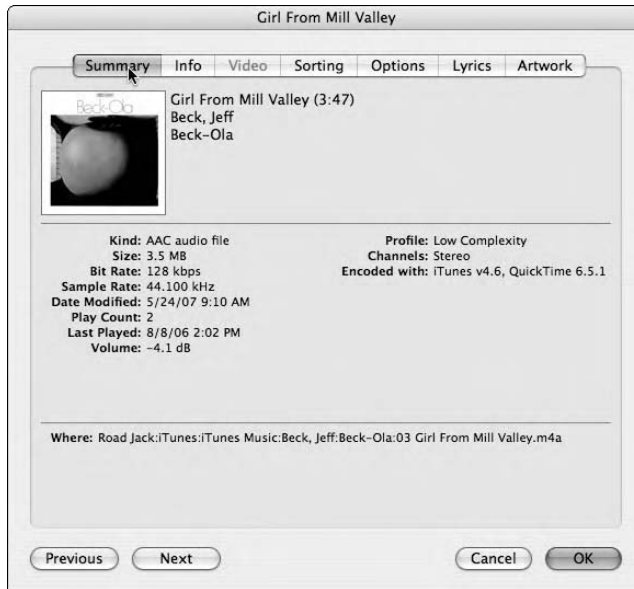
Girl From Mill Valley

Summary | Info | Video | Sorting | Options | Lyrics | Artwork

Beck-Ola

Girl From Mill Valley (3:47)
Beck, Jeff
Beck-Ola

Kind: AAC audio file
Size: 3.5 MB
Bit Rate: 128 kbps
Sample Rate: 44.100 kHz
Date Modified: 5/24/07 9:10 AM
Play Count: 2
Last Played: 8/8/06 2:02 PM
Volume: -4.1 dB

Profile: Low Complexity
Channels: Stereo
Encoded with: iTunes v4.6, QuickTime 6.5.1

Where: Road Jack:iTunes:iTunes Music:Beck, Jeff:Beck-Ola:03 Girl From Mill Valley.m4a

Previous | Next | Cancel | OK